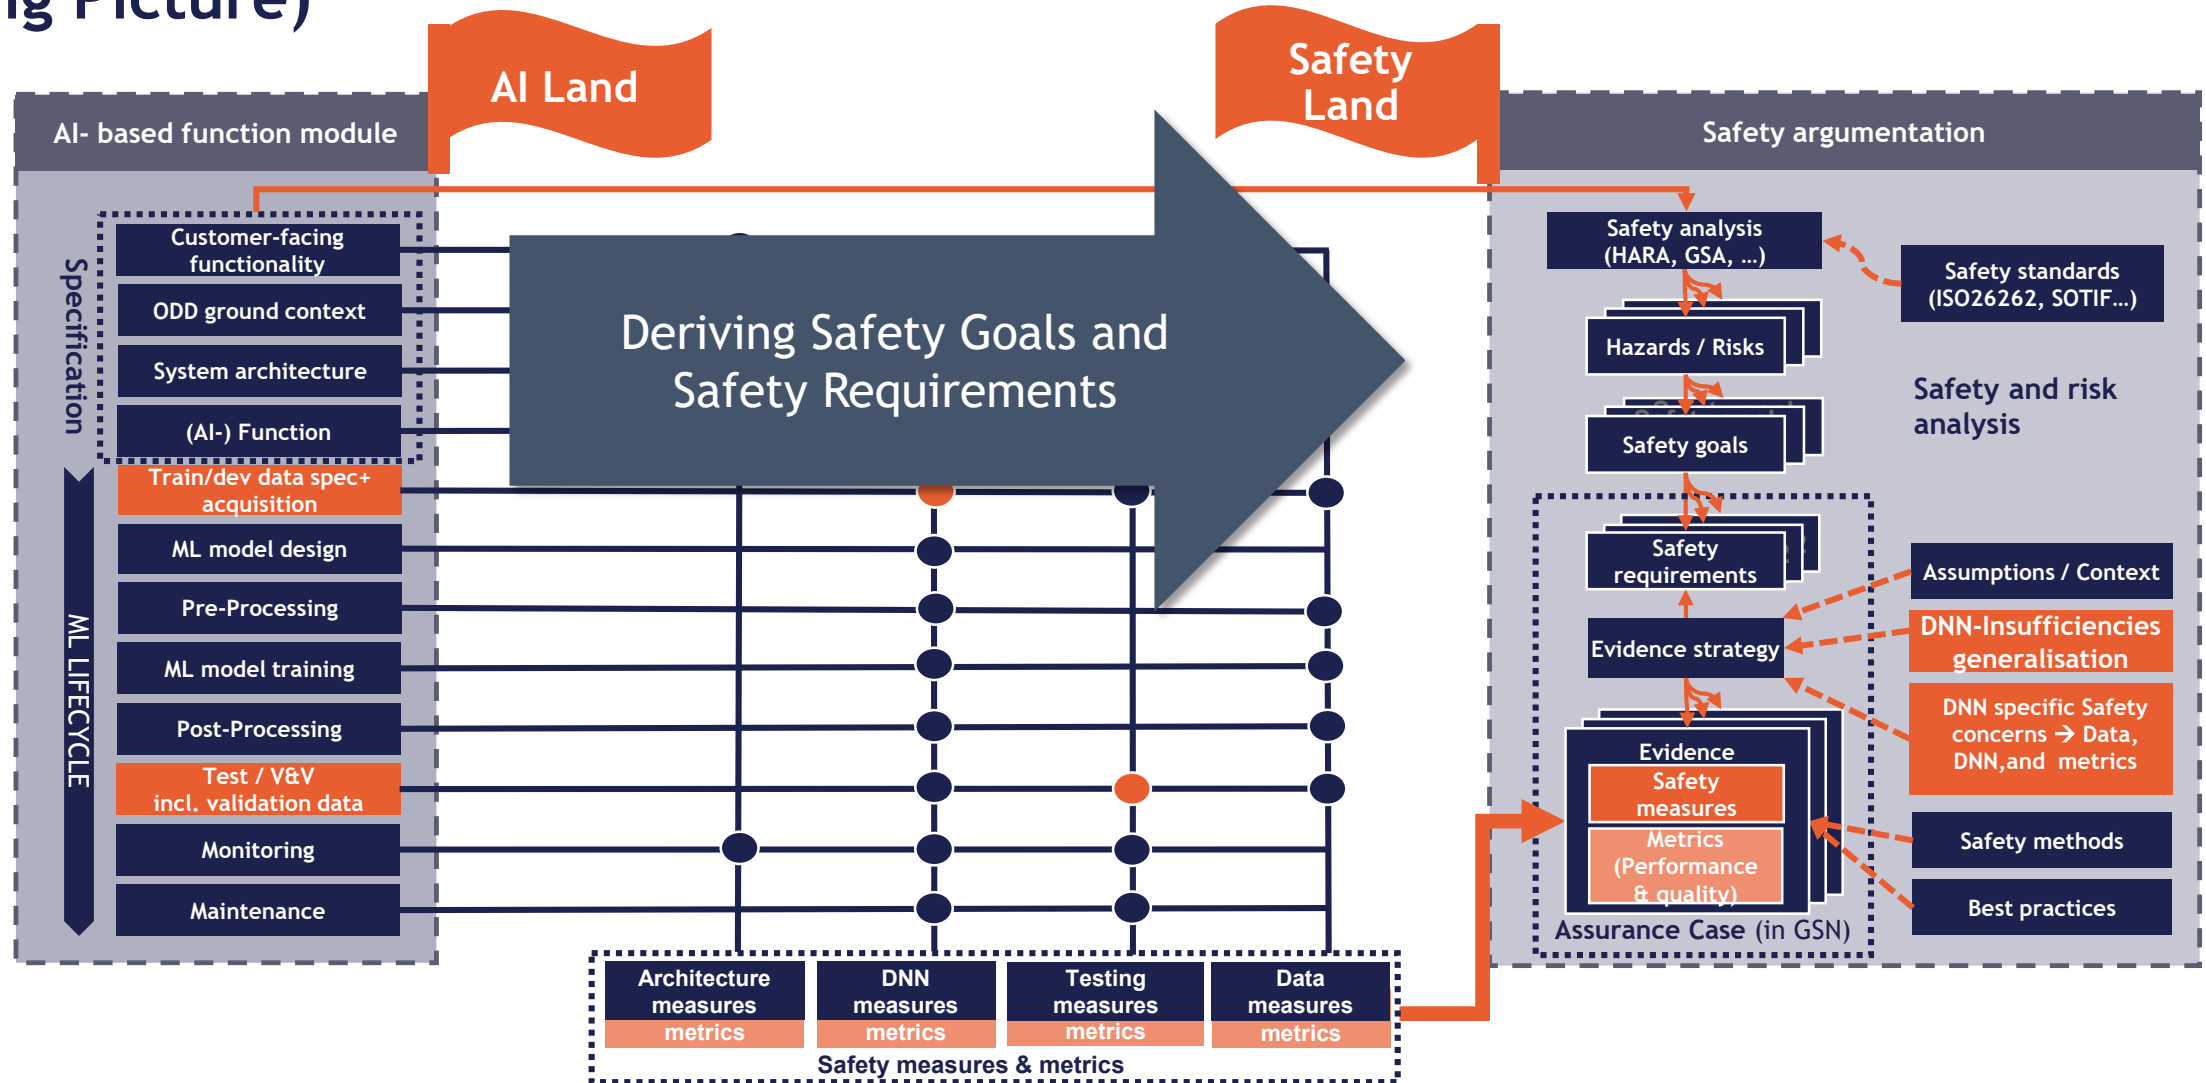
ig Picture)

AI Land

Safety Land

AI- based function module

Safety argumentation

Specification

Customer-facing functionality

ODD ground context

System architecture

(AI-) Function

ML LIFECYCLE

Train/dev data spec+ acquisition

ML model design

Pre-Processing

ML model training

Post-Processing

Test / V&V incl. validation data

Monitoring

Maintenance

Deriving Safety Goals and Safety Requirements

Safety analysis (HARA, GSA, …)

Safety standards (ISO26262, SOTIF…)

Hazards / Risks

Safety and risk analysis

Safety goals

Safety requirements

Assumptions / Context

Evidence strategy

DNN-Insufficiencies generalisation

DNN specific Safety concerns → Data, DNN,and metrics

Evidence

Safety measures

Metrics (Performance & quality)

Safety methods

Best practices

Assurance Case (in GSN)

Architecture measures metrics

DNN measures metrics

Testing measures metrics

Data measures metrics

Safety measures & metrics